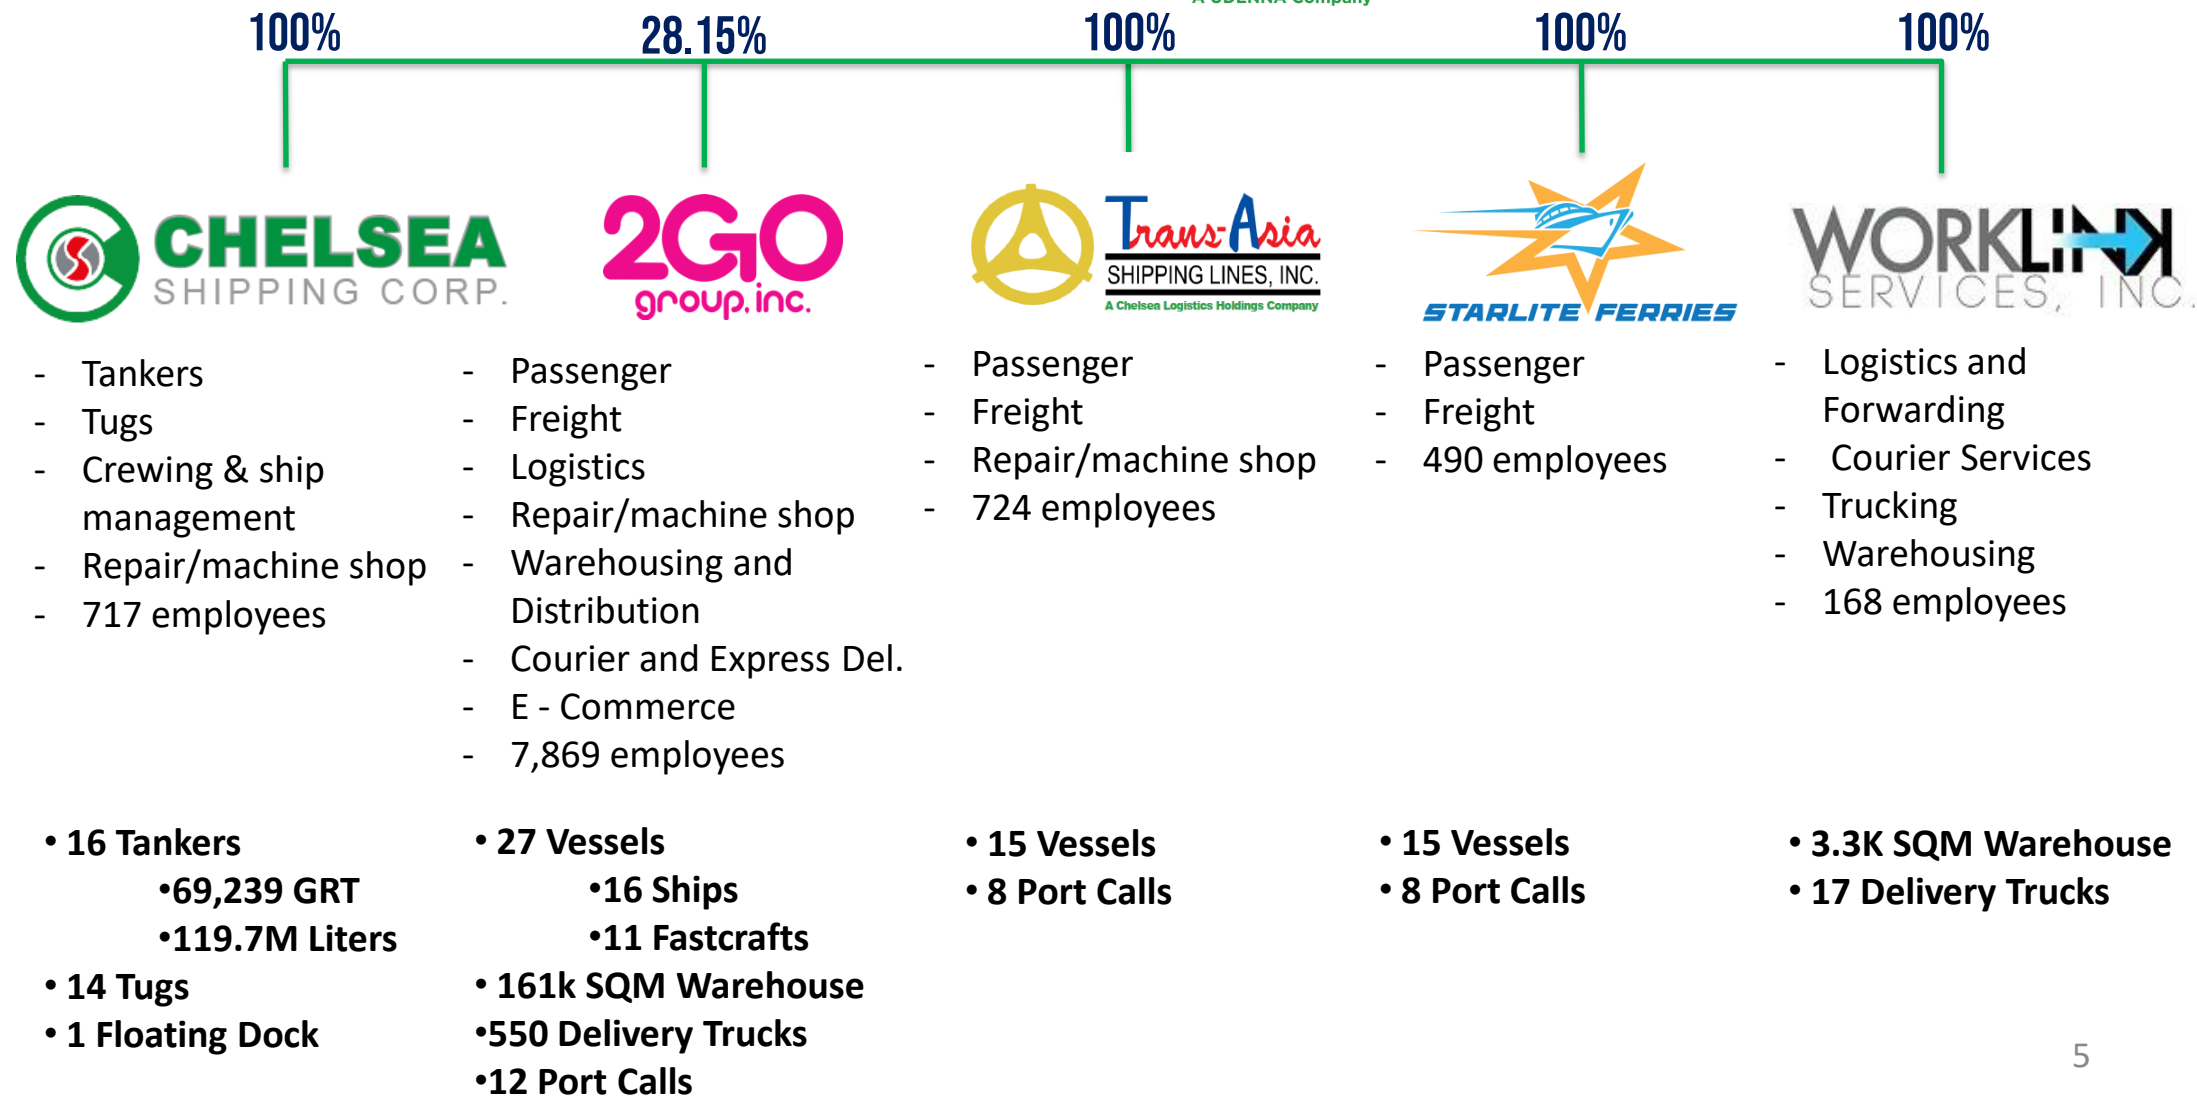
100% 28.15% 100% 100% 100%

CHELSEA SHIPPING CORP.

- Tankers
- Tugs
- Crewing & ship management
- Repair/machine shop
- 717 employees

• 16 Tankers
•69,239 GRT
•119.7M Liters
• 14 Tugs
• 1 Floating Dock

2GO group, inc.

- Passenger
- Freight
- Logistics
- Repair/machine shop
- Warehousing and Distribution
- Courier and Express Del.
- E - Commerce
- 7,869 employees

• 27 Vessels
•16 Ships
•11 Fastcrafts
• 161k SQM Warehouse
•550 Delivery Trucks
•12 Port Calls

Trans-Asia SHIPPING LINES, INC.
A Chelsea Logistics Holdings Company

- Passenger
- Freight
- Repair/machine shop
- 724 employees

• 15 Vessels
• 8 Port Calls

STARLITE FERRIES

- Passenger
- Freight
- 490 employees

• 15 Vessels
• 8 Port Calls

WORKLINK SERVICES, INC.

- Logistics and Forwarding
- Courier Services
- Trucking
- Warehousing
- 168 employees

• 3.3K SQM Warehouse
• 17 Delivery Trucks

5